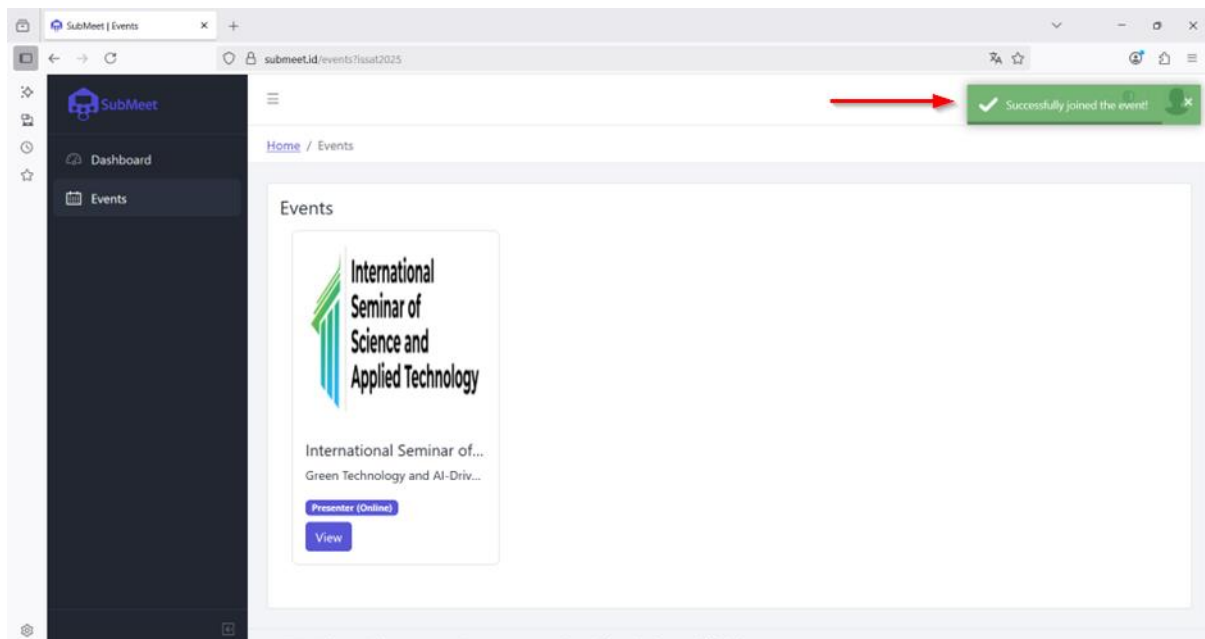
SubMeet | Events

submeet.id/events?issat2025

SubMeet

Dashboard

Events

Successfully joined the event!

Home / Events

Events

International Seminar of Science and Applied Technology

International Seminar of...

Green Technology and AI-Driv...

Presenter (Online)

View